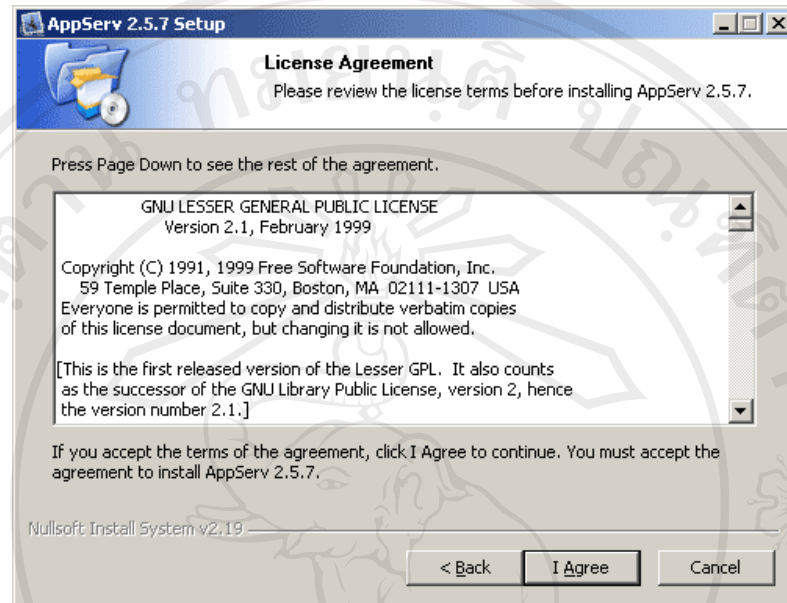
AppServ 2.5.7 Setup

License Agreement

Please review the license terms before installing AppServ 2.5.7.

Press Page Down to see the rest of the agreement.

GNU LESSER GENERAL PUBLIC LICENSE
Version 2.1, February 1999

Copyright (C) 1991, 1999 Free Software Foundation, Inc.
59 Temple Place, Suite 330, Boston, MA 02111-1307 USA
Everyone is permitted to copy and distribute verbatim copies of this license document, but changing it is not allowed.

[This is the first released version of the Lesser GPL. It also counts as the successor of the GNU Library Public License, version 2, hence the version number 2.1.]

If you accept the terms of the agreement, click I Agree to continue. You must accept the agreement to install AppServ 2.5.7.

Nullsoft Install System v2.19

< Back

I Agree

Cancel